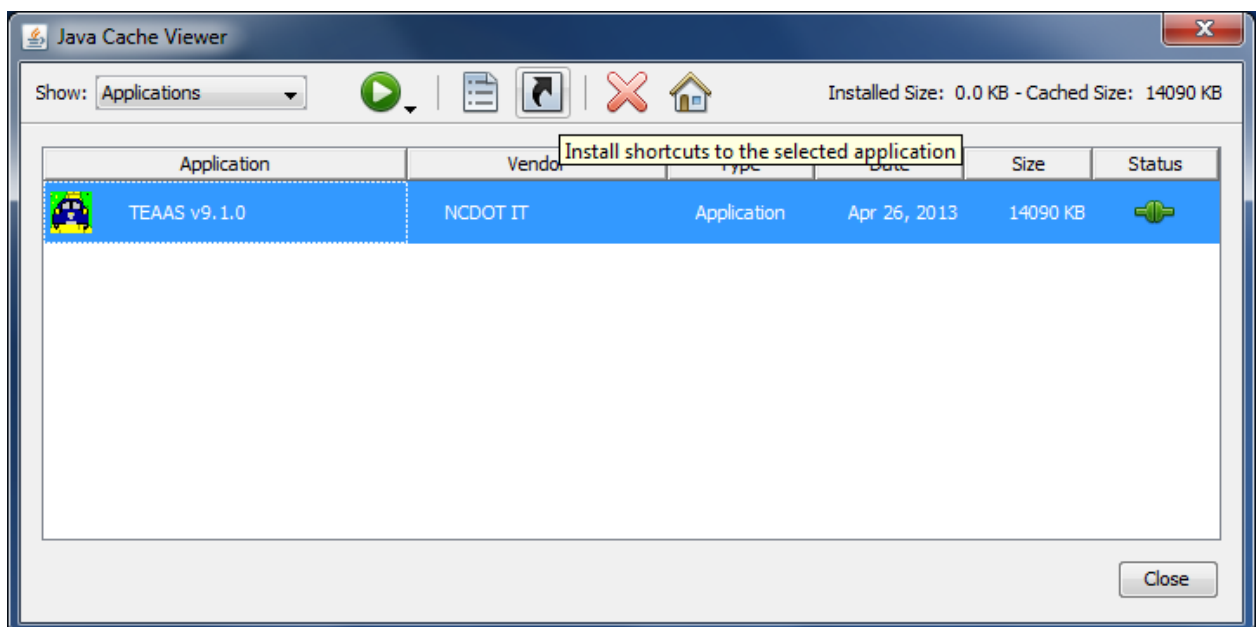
Java Cache Viewer

Show: Applications

Installed Size: 0.0 KB - Cached Size: 14090 KB

Install shortcuts to the selected application

| Application | Vendor | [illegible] | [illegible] | Size | Status |
|---|---|---|---|---|---|
| TEAAS v9.1.0 | NCDOT IT | Application | Apr 26, 2013 | 14090 KB | |

Close